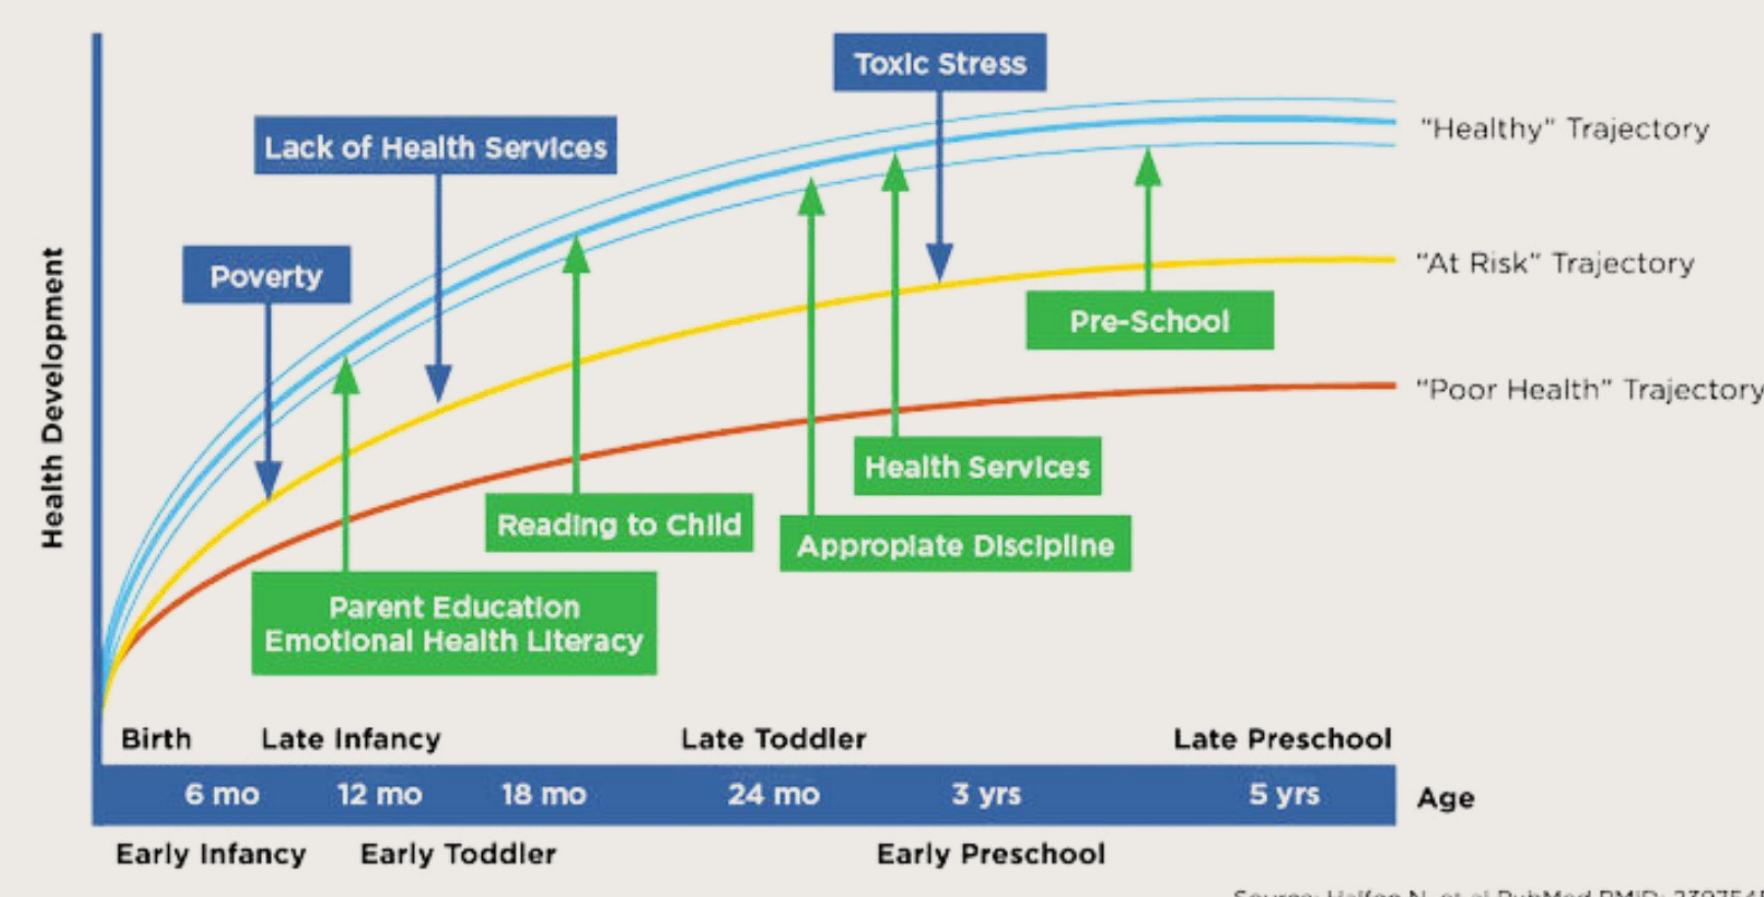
Health Development

Toxic Stress

Lack of Health Services

Poverty

"Healthy" Trajectory

"At Risk" Trajectory

"Poor Health" Trajectory

Pre-School

Health Services

Reading to Child

Appropiate Discipline

Parent Education
Emotional Health Literacy

Birth
Late Infancy
Late Toddler
Late Preschool

6 mo
12 mo
18 mo
24 mo
3 yrs
5 yrs
Age

Early Infancy
Early Toddler
Early Preschool

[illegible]